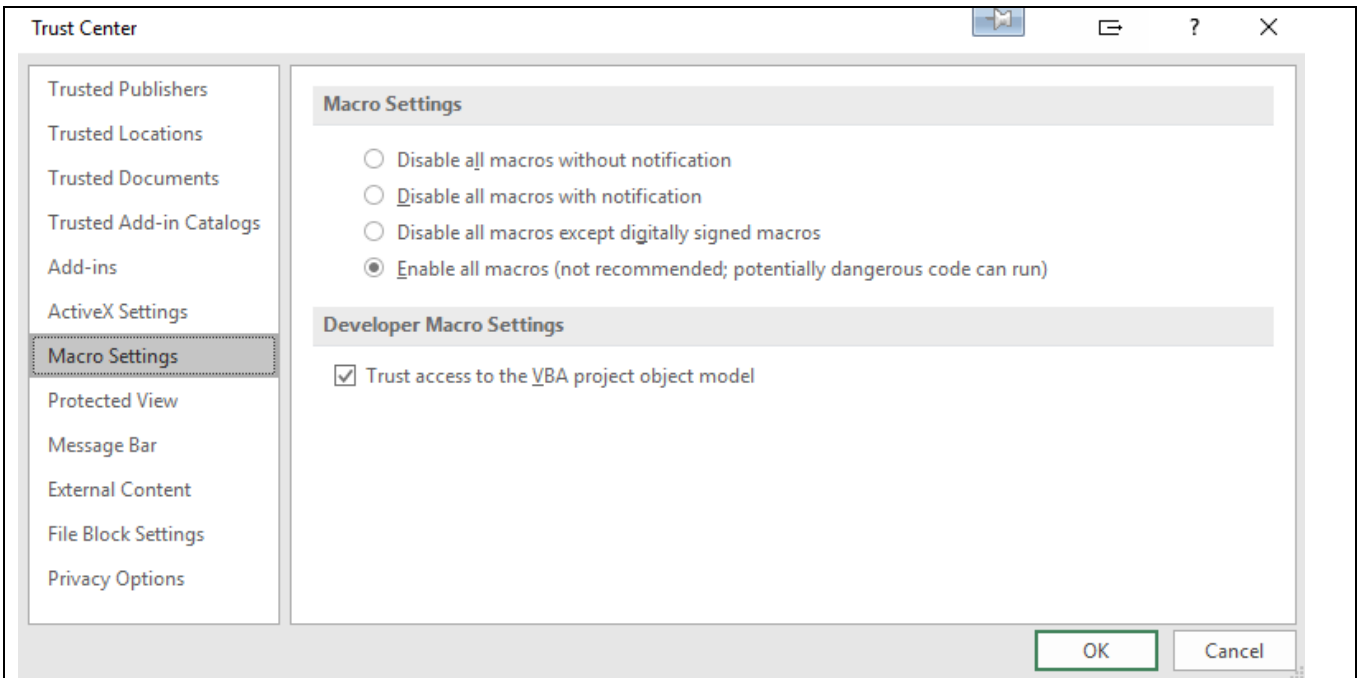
Trust Center

?

Trusted Publishers
Trusted Locations
Trusted Documents
Trusted Add-in Catalogs
Add-ins
ActiveX Settings
Macro Settings
Protected View
Message Bar
External Content
File Block Settings
Privacy Options

Macro Settings

Disable all macros without notification
Disable all macros with notification
Disable all macros except digitally signed macros
Enable all macros (not recommended; potentially dangerous code can run)

Developer Macro Settings

Trust access to the VBA project object model

OK
Cancel